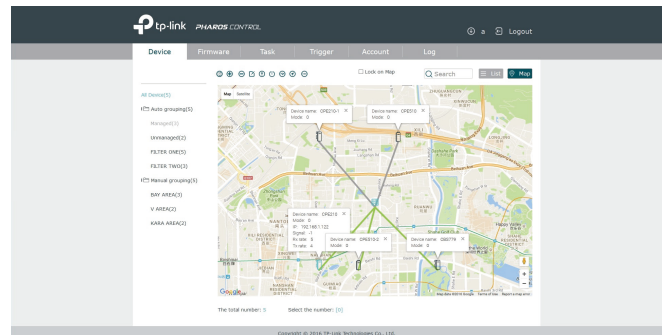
tp-link PHAROS CONTROL

a Logout

Device Firmware Task Trigger Account Log

Lock on Map

Search

List Map

All Device(5)

Auto grouping(5)

Managed(3)

Unmanaged(2)

FILTER ONE(5)

FILTER TWO(3)

Manual grouping(5)

BAY AREA(3)

V AREA(2)

KARA AREA(2)

Map Satellite

Device name: CPE210-1
Mode: 0

Device name: CPE510
Mode: 0

Device name: CPE210
Mode: 0
IP: 192.168.1.122
Signal: -1
Rx rate: 5
Tx rate: 4

Device name: CPE510-2
Mode: 0

Device name: CPE779
Mode: 0

Google

Map data ©2016 Google Terms of Use Report a map error

The total number: 5 Select the number: [0]

Copyright © 2016 TP-Link Technologies Co., Ltd.